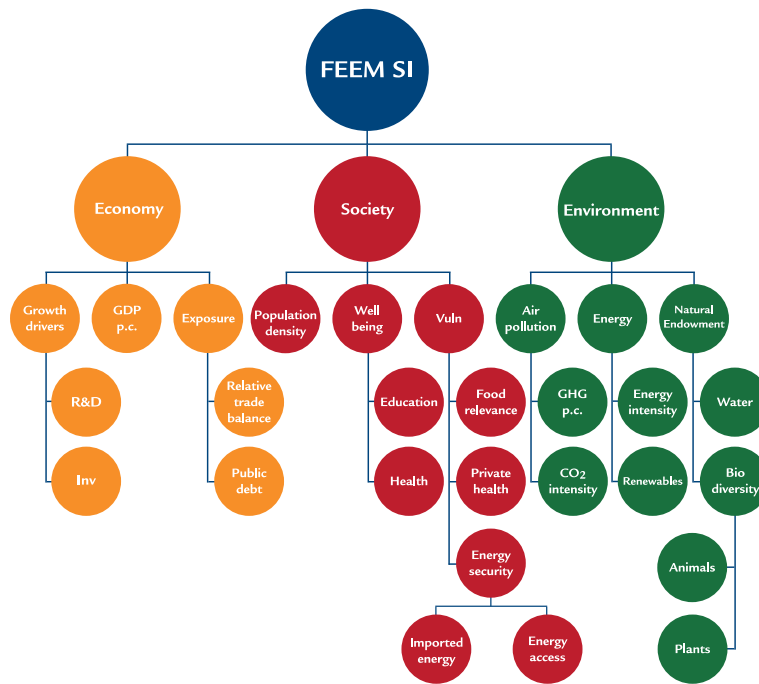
FEEM SI

Economy

Society

Environment

Growth drivers

GDP p.c.

Exposure

R&D

Inv

Relative trade balance

Public debt

Population density

Well being

Vuln

Education

Health

Food relevance

Private health

Energy security

Imported energy

Energy access

Air pollution

Energy

Natural Endowment

GHG p.c.

$CO_2$ intensity

Energy intensity

Renewables

Water

Bio diversity

Animals

Plants